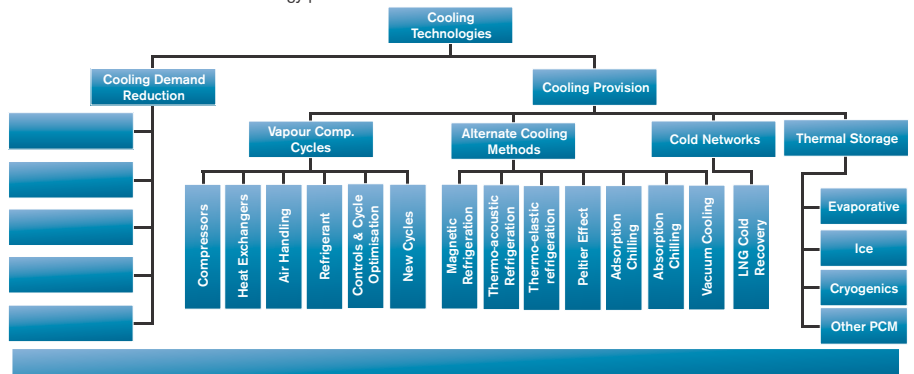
Cooling Technologies

Cooling Demand Reduction

Cooling Provision

Vapour Comp. Cycles

Compressors

Heat Exchangers

Air Handling

Refrigerant

Controls & Cycle Optimisation

New Cycles

Alternate Cooling Methods

Magnetic Refrigeration

Thermo-acoustic Refrigeration

Thermo-elastic refrigeration

Peltier Effect

Adsorption Chilling

Absorption Chilling

Vacuum Cooling

Cold Networks

LNG Cold Recovery

Thermal Storage

Evaporative

Ice

Cryogenics

Other PCM